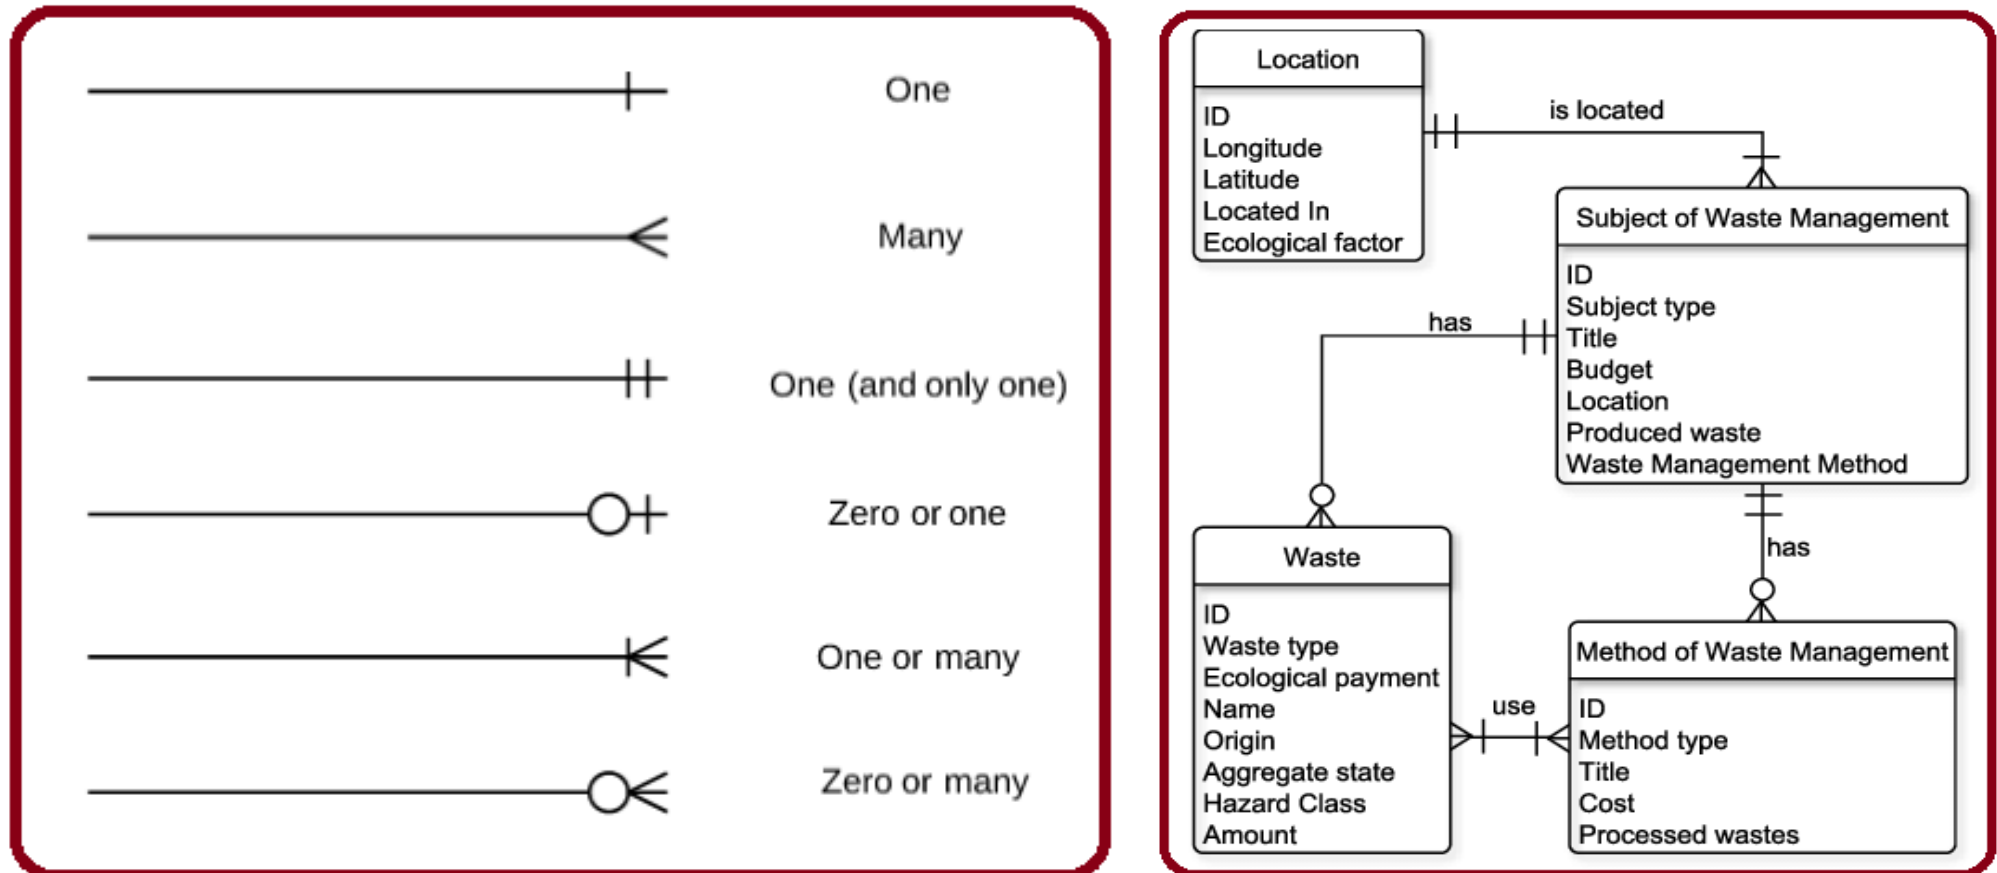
One

Many

One (and only one)

Zero or one

One or many

Zero or many

Location

ID
Longitude
Latitude
Located In
Ecological factor

is located

Subject of Waste Management

ID
Subject type
Title
Budget
Location
Produced waste
Waste Management Method

has

has

Waste

ID
Waste type
Ecological payment
Name
Origin
Aggregate state
Hazard Class
Amount

use

Method of Waste Management

ID
Method type
Title
Cost
Processed wastes